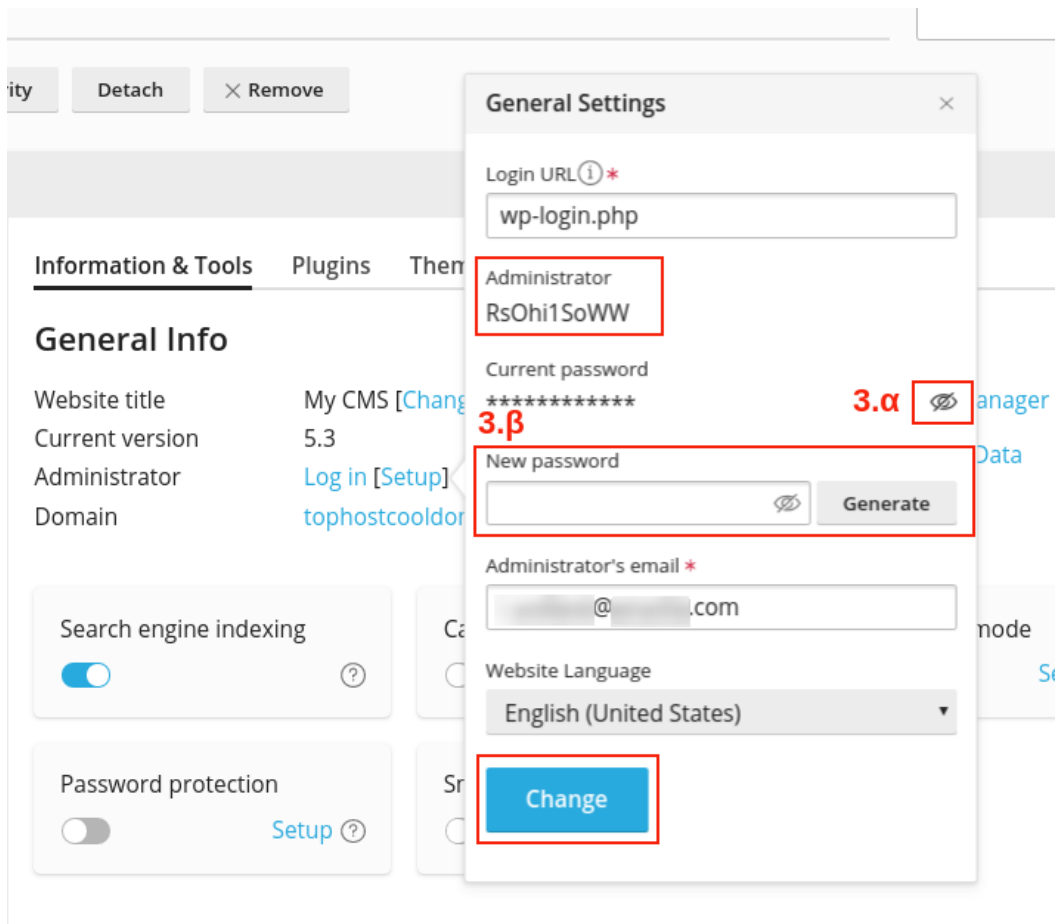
rity Detach × Remove

Information & Tools Plugins Them

General Info

Website title My CMS [Chang
Current version 5.3
Administrator Log in [Setup]
Domain tophostcooldor

Search engine indexing

Ca

Password protection Setup

Sr

anager
Data
mode
Se

General Settings ×

Login URL *
wp-login.php

Administrator
RsOhi1SoWW

Current password
************

3.α

3.β

New password
Generate

Administrator's email *
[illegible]@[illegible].com

Website Language
English (United States)

Change